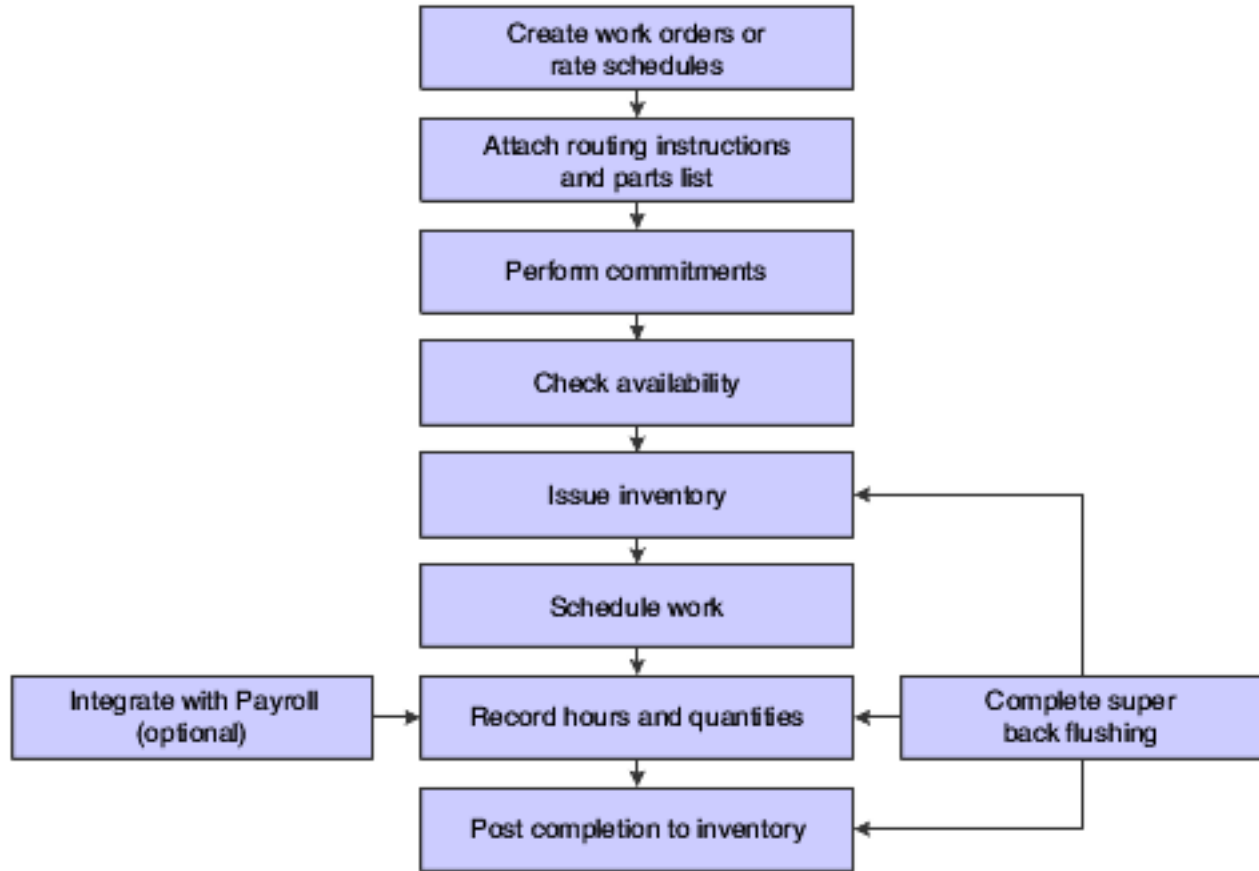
Create work orders or rate schedules

Attach routing instructions and parts list

Perform commitments

Check availability

Issue inventory

Schedule work

Integrate with Payroll (optional)

Record hours and quantities

Complete super back flushing

Post completion to inventory